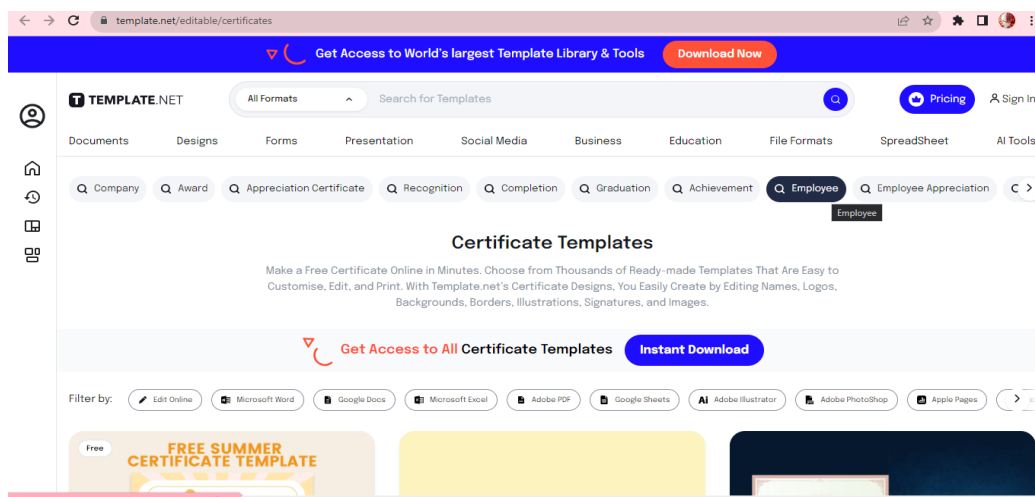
template.net/editable/certificates

Get Access to World's largest Template Library & Tools Download Now

TEMPLATE.NET All Formats Search for Templates Pricing Sign In

Documents Designs Forms Presentation Social Media Business Education File Formats SpreadSheet AI Tools

Company Award Appreciation Certificate Recognition Completion Graduation Achievement Employee Employee Appreciation

Employee

Certificate Templates

Make a Free Certificate Online in Minutes. Choose from Thousands of Ready-made Templates That Are Easy to Customise, Edit, and Print. With Template.net's Certificate Designs, You Easily Create by Editing Names, Logos, Backgrounds, Borders, Illustrations, Signatures, and Images.

Get Access to All Certificate Templates Instant Download

Filter by: Edit Online Microsoft Word Google Docs Microsoft Excel Adobe PDF Google Sheets Adobe Illustrator Adobe PhotoShop Apple Pages

Free

FREE SUMMER CERTIFICATE TEMPLATE